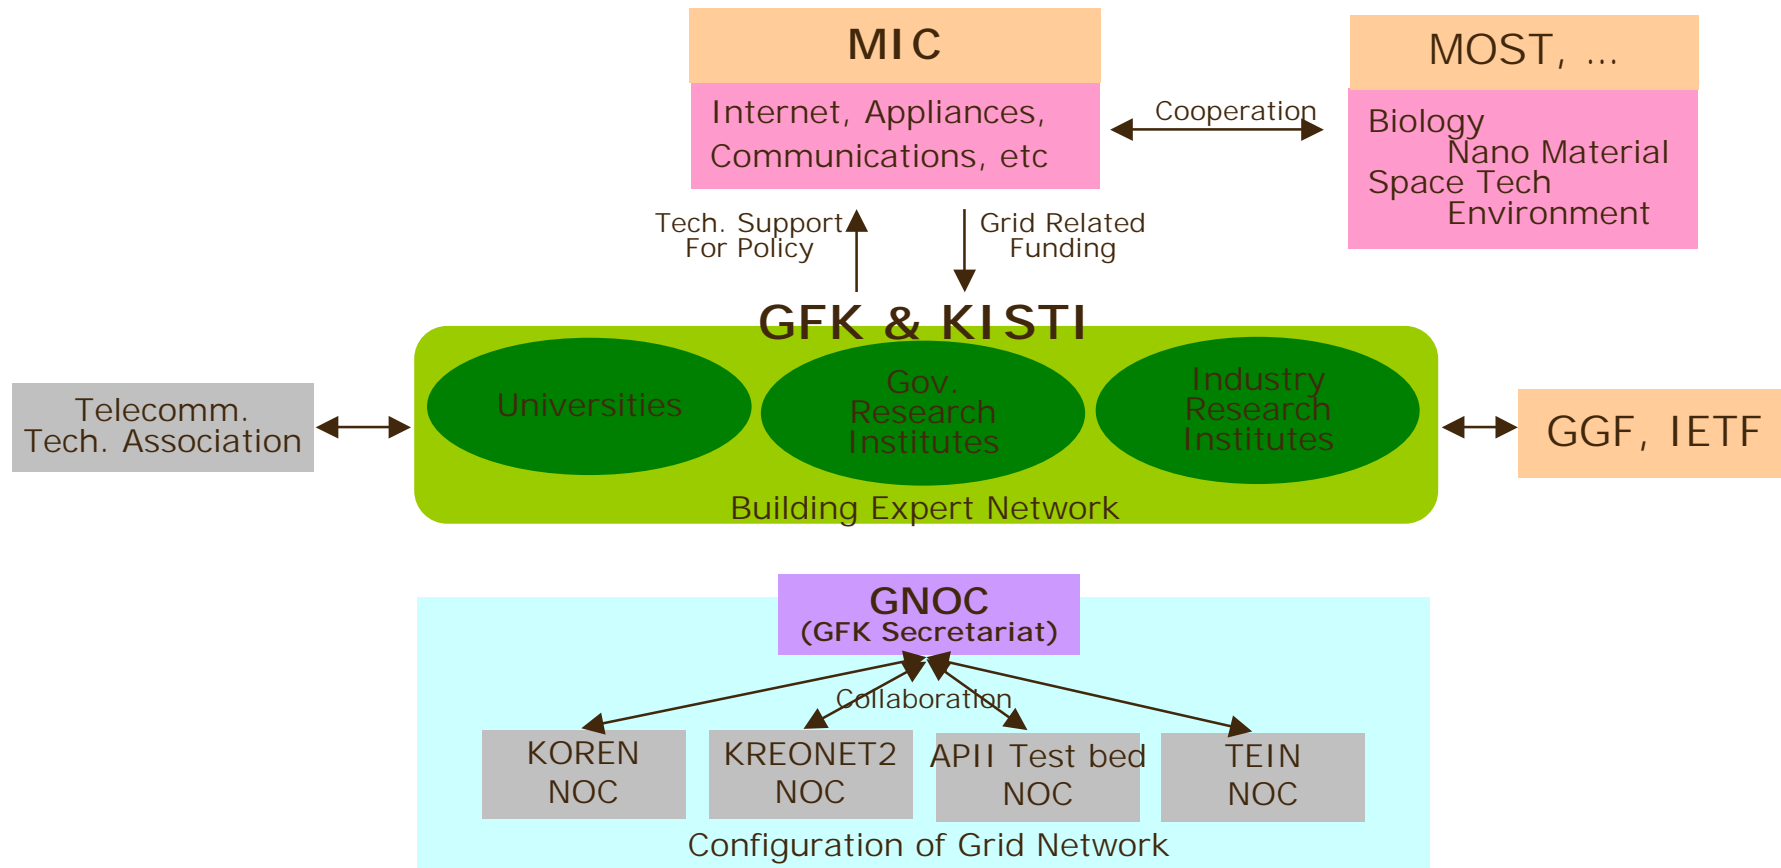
MIC

Internet, Appliances, Communications, etc

Cooperation

MOST, ...

Biology
Nano Material
Space Tech
Environment

Tech. Support For Policy

Grid Related Funding

GFK & KISTI

Telecomm. Tech. Association

Universities

Gov. Research Institutes

Industry Research Institutes

GGF, IETF

Building Expert Network

GNOC
(GFK Secretariat)

Collaboration

KOREN NOC

KREONET2 NOC

APII Test bed NOC

TEIN NOC

Configuration of Grid Network